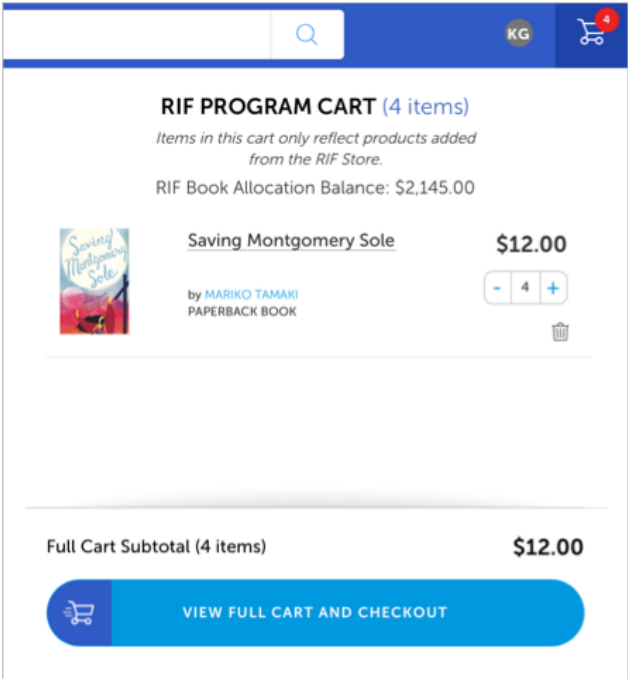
KG

4

RIF PROGRAM CART (4 items)

Items in this cart only reflect products added from the RIF Store.

RIF Book Allocation Balance: $2,145.00

Saving Montgomery Sole

Saving Montgomery Sole

by MARIKO TAMAKI
PAPERBACK BOOK

$12.00

- 4 +

Full Cart Subtotal (4 items)

$12.00

VIEW FULL CART AND CHECKOUT